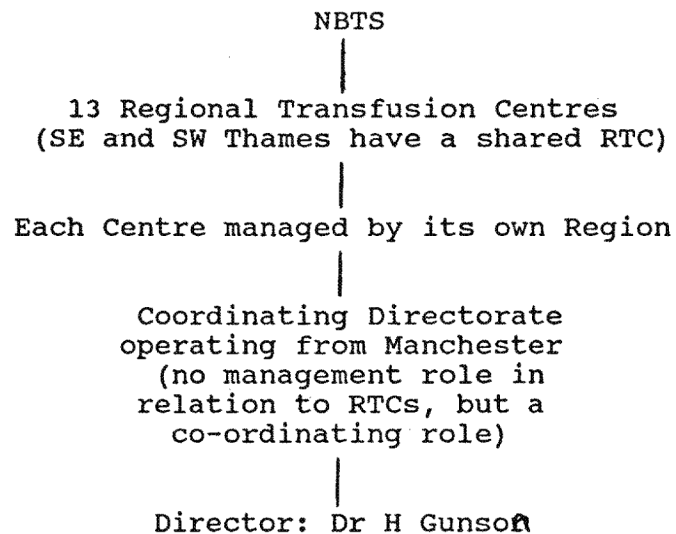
NBTS

13 Regional Transfusion Centres (SE and SW Thames have a shared RTC)

Each Centre managed by its own Region

Coordinating Directorate operating from Manchester (no management role in relation to RTCs, but a co-ordinating role)

Director: Dr H Gunson